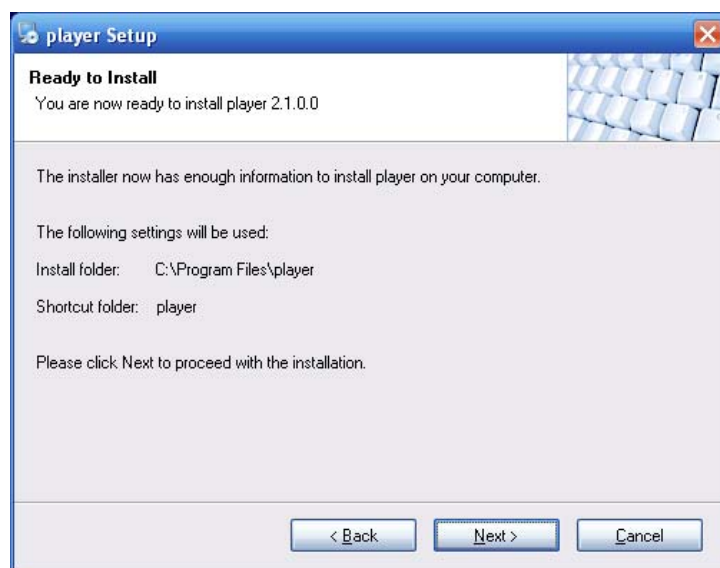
player Setup

Ready to Install
You are now ready to install player 2.1.0.0

The installer now has enough information to install player on your computer.

The following settings will be used:

Install folder: C:\Program Files\player

Shortcut folder: player

Please click Next to proceed with the installation.

< Back   Next >   Cancel